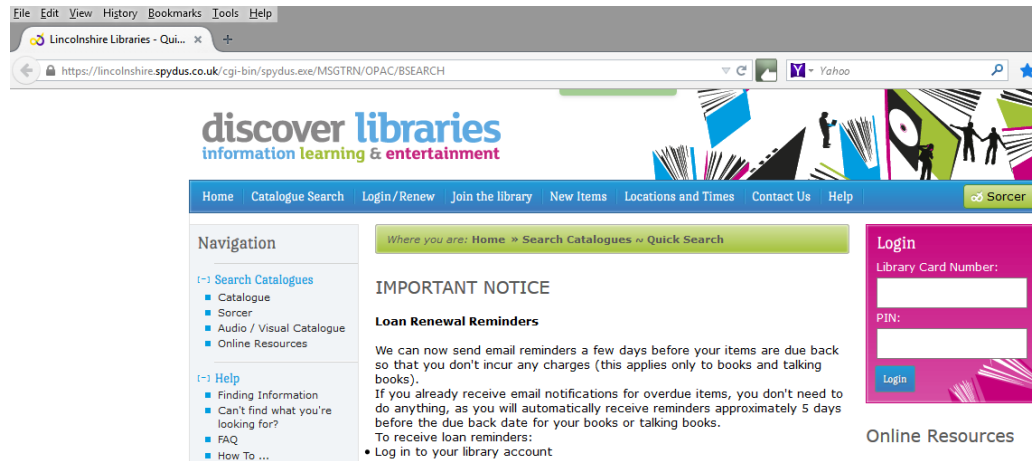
File Edit View History Bookmarks Tools Help

Lincolnshire Libraries - Qui... ×  +

https://lincolnshire.spydus.co.uk/cgi-bin/spydus.exe/MSGTRN/OPAC/BSEARCH

Yahoo

discover libraries
information learning & entertainment

Home | Catalogue Search | Login/Renew | Join the library | New Items | Locations and Times | Contact Us | Help | Sorcer

Navigation

[−] Search Catalogues
- Catalogue
- Sorcer
- Audio / Visual Catalogue
- Online Resources

[−] Help
- Finding Information
- Can't find what you're looking for?
- FAQ
- How To ...

Where you are: Home » Search Catalogues ~ Quick Search

IMPORTANT NOTICE

Loan Renewal Reminders

We can now send email reminders a few days before your items are due back so that you don't incur any charges (this applies only to books and talking books).
If you already receive email notifications for overdue items, you don't need to do anything, as you will automatically receive reminders approximately 5 days before the due back date for your books or talking books.
To receive loan reminders:
- Log in to your library account

Login
Library Card Number:
PIN:
Login

Online Resources